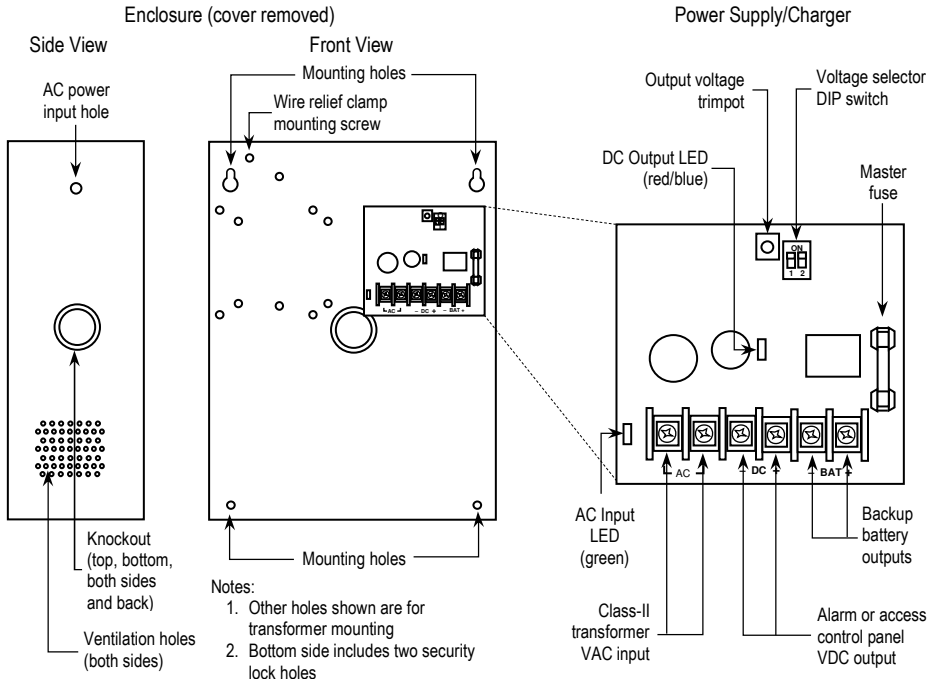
Enclosure (cover removed)

Side View

AC power input hole

Knockout (top, bottom, both sides and back)

Ventilation holes (both sides)

Front View

Mounting holes

Wire relief clamp mounting screw

AC   – DC +   – BAT +

Mounting holes

Notes:
1. Other holes shown are for transformer mounting
2. Bottom side includes two security lock holes

Power Supply/Charger

Output voltage trimpot

Voltage selector DIP switch

ON
1 2

DC Output LED (red/blue)

Master fuse

AC   DC   BAT

AC Input LED (green)

Backup battery outputs

Class-II transformer VAC input

Alarm or access control panel VDC output